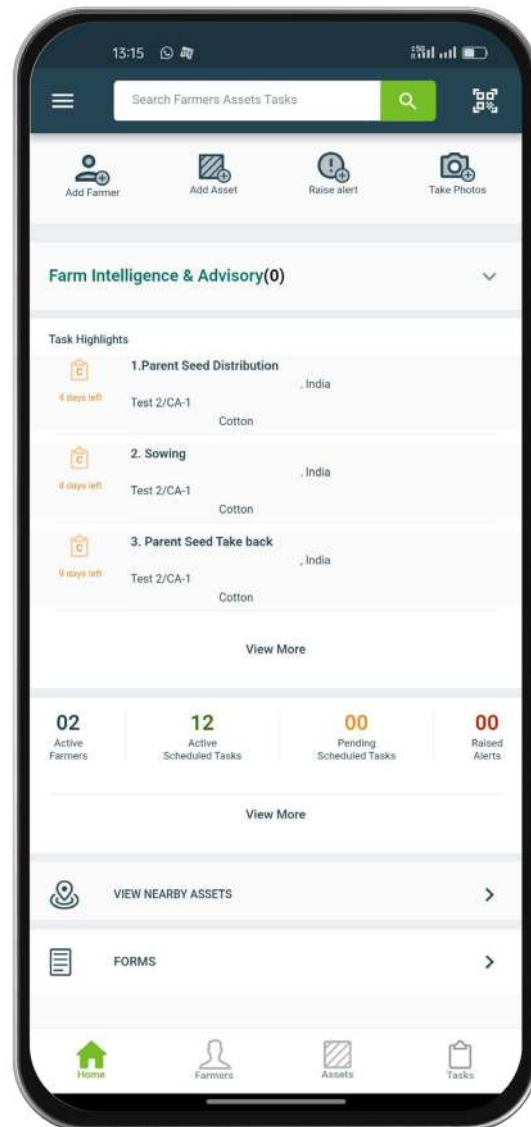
13:15

Search Farmers Assets Tasks

Add Farmer
Add Asset
Raise alert
Take Photos

Farm Intelligence & Advisory(0)

Task Highlights

C
4 days left
1.Parent Seed Distribution
, India
Test 2/CA-1
Cotton

C
4 days left
2. Sowing
, India
Test 2/CA-1
Cotton

C
9 days left
3. Parent Seed Take back
, India
Test 2/CA-1
Cotton

View More

| 02 | 12 | 00 | 00 |
|---|---|---|---|
| Active Farmers | Active Scheduled Tasks | Pending Scheduled Tasks | Raised Alerts |

View More

VIEW NEARBY ASSETS

FORMS

Home
Farmers
Assets
Tasks